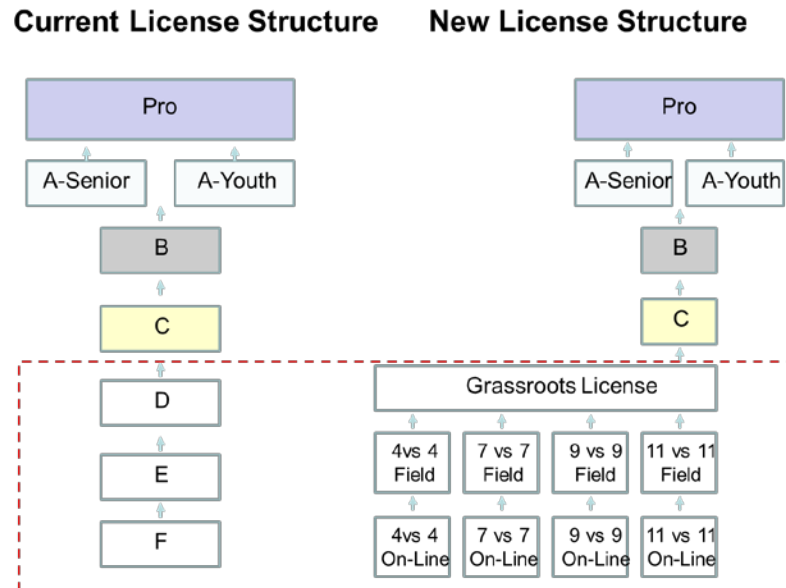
Current License Structure

Pro

A-Senior

A-Youth

B

C

D

E

F

New License Structure

Pro

A-Senior

A-Youth

B

C

Grassroots License

4vs 4 Field

7 vs 7 Field

9 vs 9 Field

11 vs 11 Field

4vs 4 On-Line

7 vs 7 On-Line

9 vs 9 On-Line

11 vs 11 On-Line